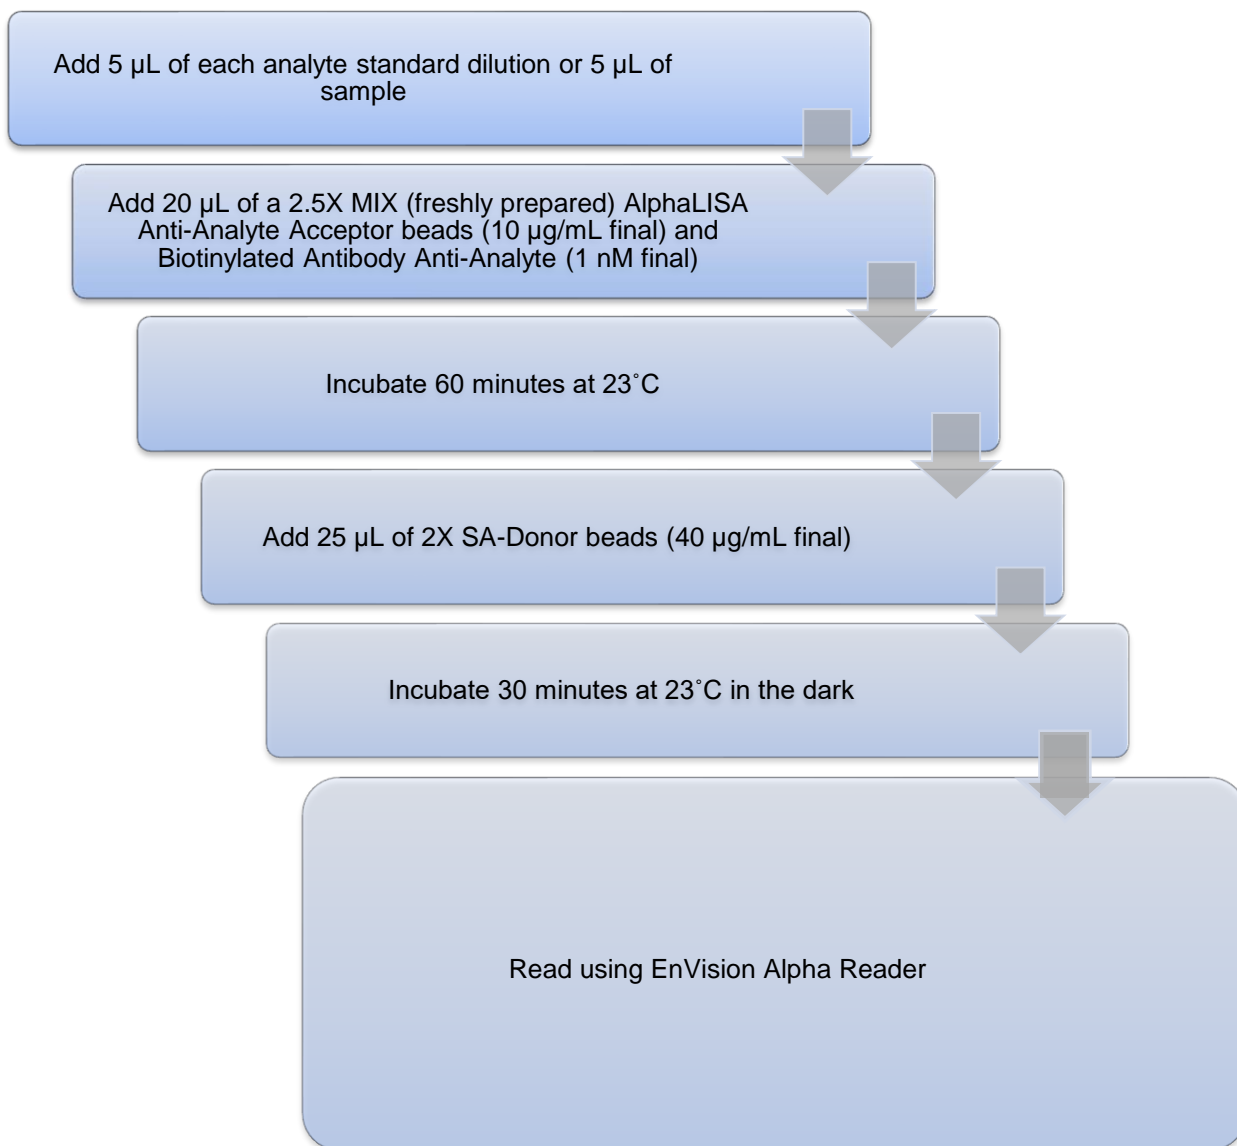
Add 5 µL of each analyte standard dilution or 5 µL of sample

Add 20 µL of a 2.5X MIX (freshly prepared) AlphaLISA Anti-Analyte Acceptor beads (10 µg/mL final) and Biotinylated Antibody Anti-Analyte (1 nM final)

Incubate 60 minutes at 23˚C

Add 25 µL of 2X SA-Donor beads (40 µg/mL final)

Incubate 30 minutes at 23˚C in the dark

Read using EnVision Alpha Reader